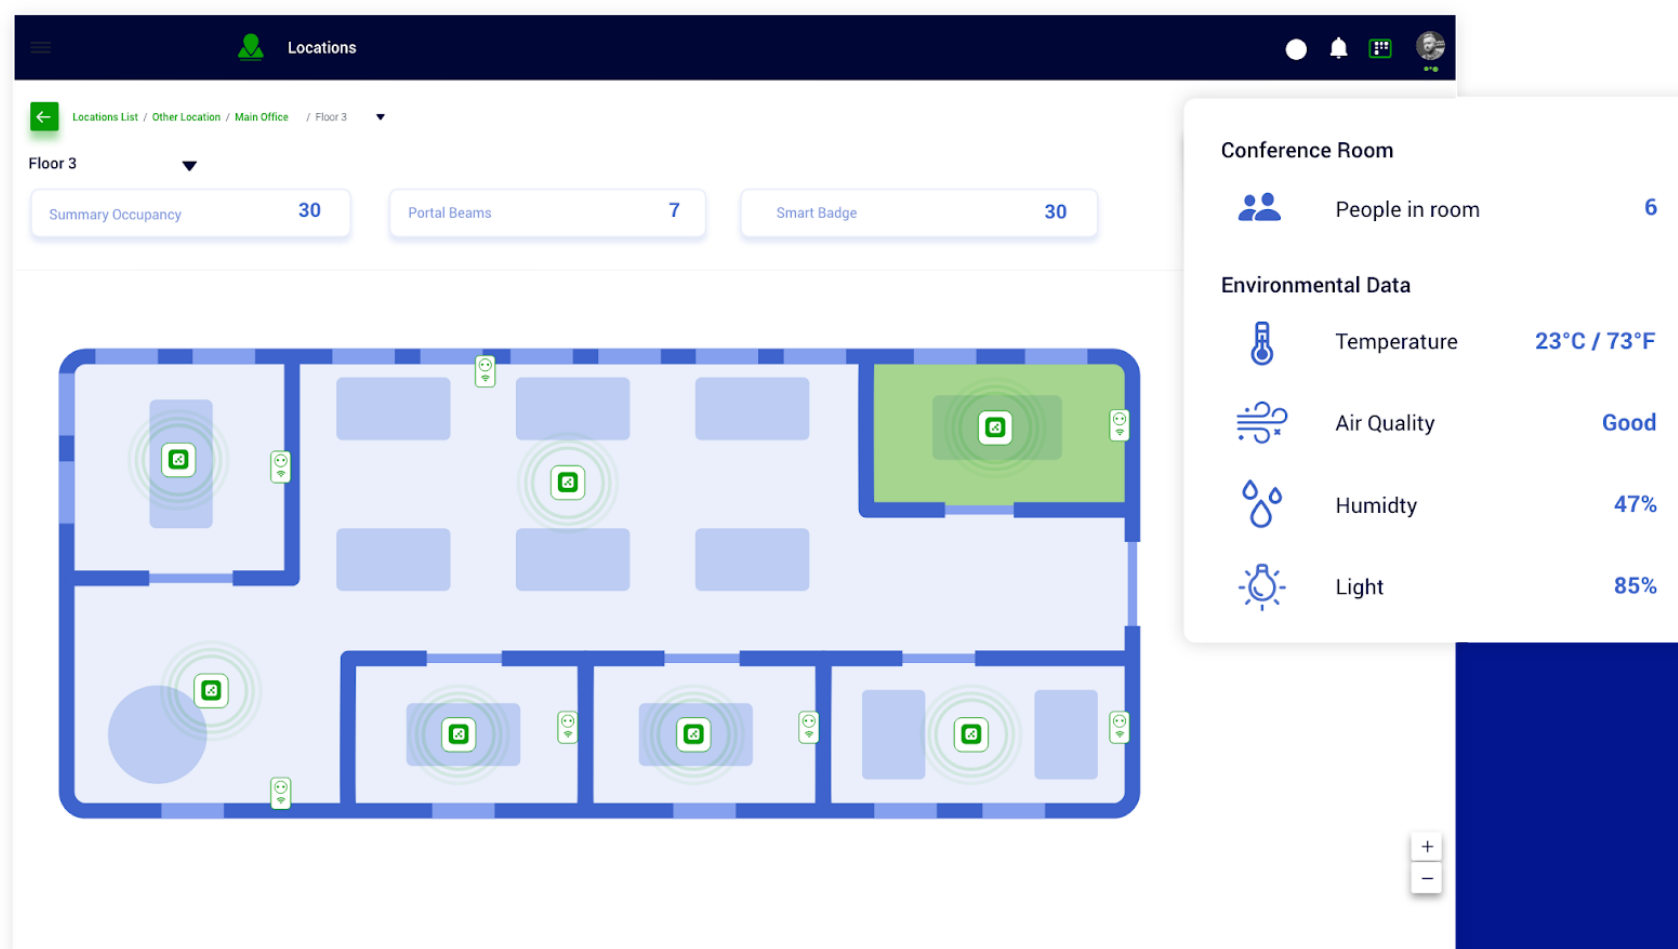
Locations

Locations List / Other Location / Main Office / Floor 3

Floor 3

Summary Occupancy 30

Portal Beams 7

Smart Badge 30

Conference Room

People in room 6

Environmental Data

Temperature 23°C / 73°F

Air Quality Good

Humidty 47%

Light 85%

+
−